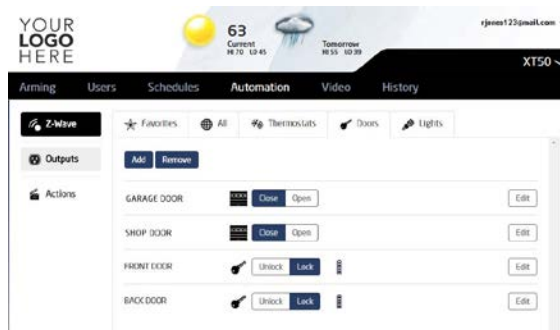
YOUR LOGO HERE

63
Current
HI 70 LO 45

Tomorrow
HI 55 LO 39

rjones123@mail.com

XT50

Arming Users Schedules Automation Video History

Z-Wave

Outputs

Actions

Favorites All Thermostats Doors Lights

Add Remove

| | | |
|---|---|---|
| GARAGE DOOR | Close Open | Edit |
| SHOP DOOR | Close Open | Edit |
| FRONT DOOR | Unlock Lock | Edit |
| BACK DOOR | Unlock Lock | Edit |